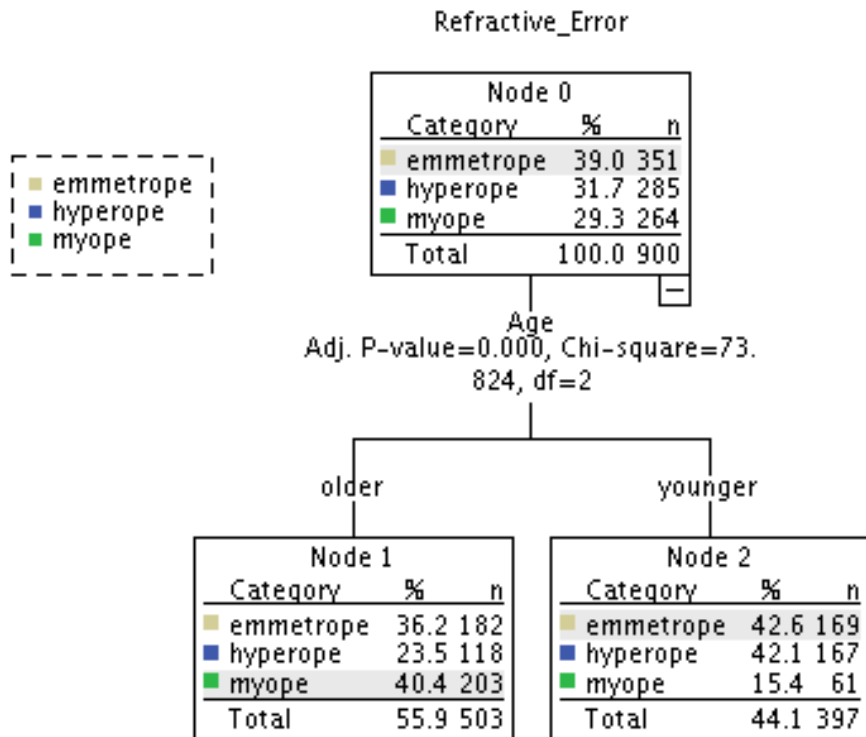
Refractive_Error

emmetrope
hyperope
myope

Node 0

| Category | % | n |
|---|---|---|
| emmetrope | 39.0 | 351 |
| hyperope | 31.7 | 285 |
| myope | 29.3 | 264 |
| Total | 100.0 | 900 |

–

Age
Adj. P-value=0.000, Chi-square=73.824, df=2

older

younger

Node 1

| Category | % | n |
|---|---|---|
| emmetrope | 36.2 | 182 |
| hyperope | 23.5 | 118 |
| myope | 40.4 | 203 |
| Total | 55.9 | 503 |

Node 2

| Category | % | n |
|---|---|---|
| emmetrope | 42.6 | 169 |
| hyperope | 42.1 | 167 |
| myope | 15.4 | 61 |
| Total | 44.1 | 397 |